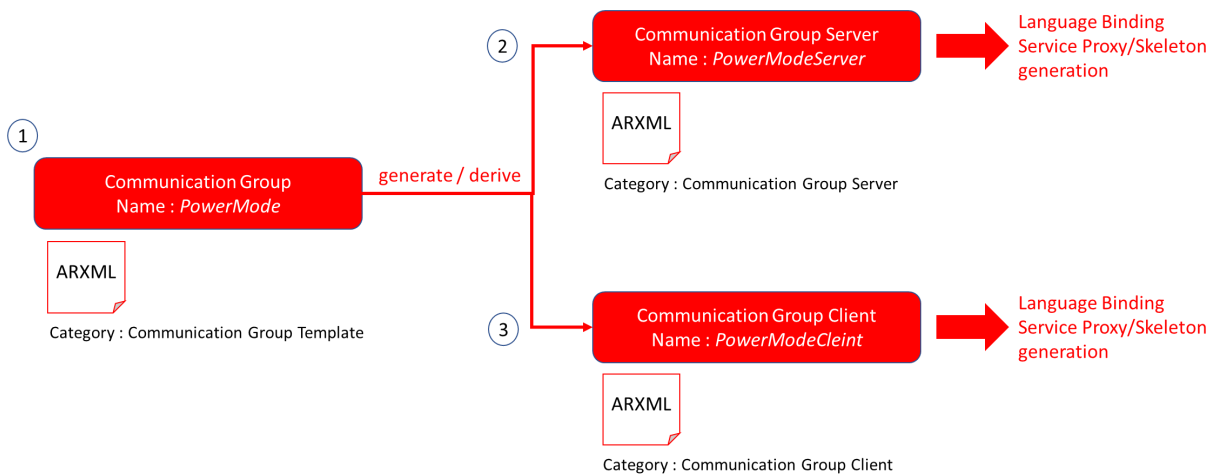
1

Communication Group
Name : *PowerMode*

ARXML

Category : Communication Group Template

generate / derive

2

Communication Group Server
Name : *PowerModeServer*

ARXML

Category : Communication Group Server

Language Binding
Service Proxy/Skeleton
generation

3

Communication Group Client
Name : *PowerModeCleint*

ARXML

Category : Communication Group Client

Language Binding
Service Proxy/Skeleton
generation